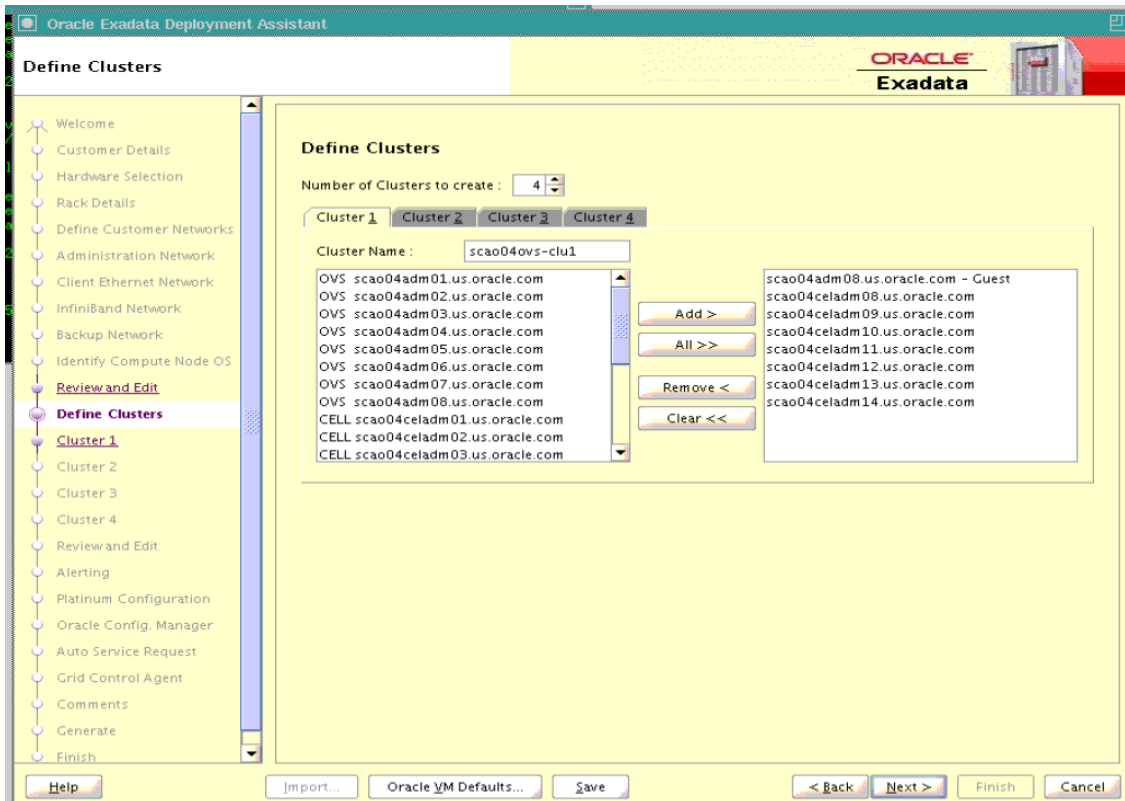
Oracle Exadata Deployment Assistant

Define Clusters

ORACLE
Exadata

Welcome
Customer Details
Hardware Selection
Rack Details
Define Customer Networks
Administration Network
Client Ethernet Network
InfiniBand Network
Backup Network
Identify Compute Node OS
Review and Edit
Define Clusters
Cluster 1
Cluster 2
Cluster 3
Cluster 4
Review and Edit
Alerting
Platinum Configuration
Oracle Config. Manager
Auto Service Request
Grid Control Agent
Comments
Generate
Finish

Define Clusters

Number of Clusters to create : 4

Cluster 1 | Cluster 2 | Cluster 3 | Cluster 4

Cluster Name : scao04ovs-clu1

OVS scao04adm01.us.oracle.com
OVS scao04adm02.us.oracle.com
OVS scao04adm03.us.oracle.com
OVS scao04adm04.us.oracle.com
OVS scao04adm05.us.oracle.com
OVS scao04adm06.us.oracle.com
OVS scao04adm07.us.oracle.com
OVS scao04adm08.us.oracle.com
CELL scao04celadm01.us.oracle.com
CELL scao04celadm02.us.oracle.com
CELL scao04celadm03.us.oracle.com

Add >
All >>
Remove <
Clear <<

scao04adm08.us.oracle.com - Guest
scao04celadm08.us.oracle.com
scao04celadm09.us.oracle.com
scao04celadm10.us.oracle.com
scao04celadm11.us.oracle.com
scao04celadm12.us.oracle.com
scao04celadm13.us.oracle.com
scao04celadm14.us.oracle.com

Help | Import... | Oracle VM Defaults... | Save | < Back | Next > | Finish | Cancel